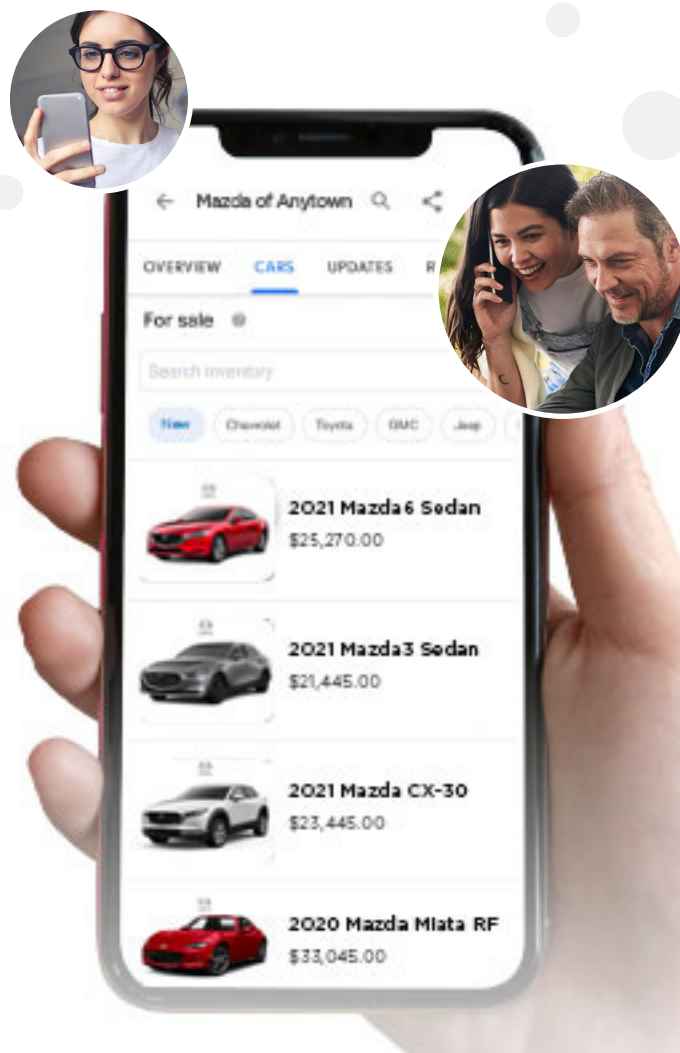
Mazda of Anytown

OVERVIEW CARS UPDATES R

For sale

Search inventory

New Chevrolet Toyota GMC Jeep

2021 Mazda6 Sedan
$25,270.00

2021 Mazda3 Sedan
$21,445.00

2021 Mazda CX-30
$23,445.00

2020 Mazda Miata RF
$33,045.00